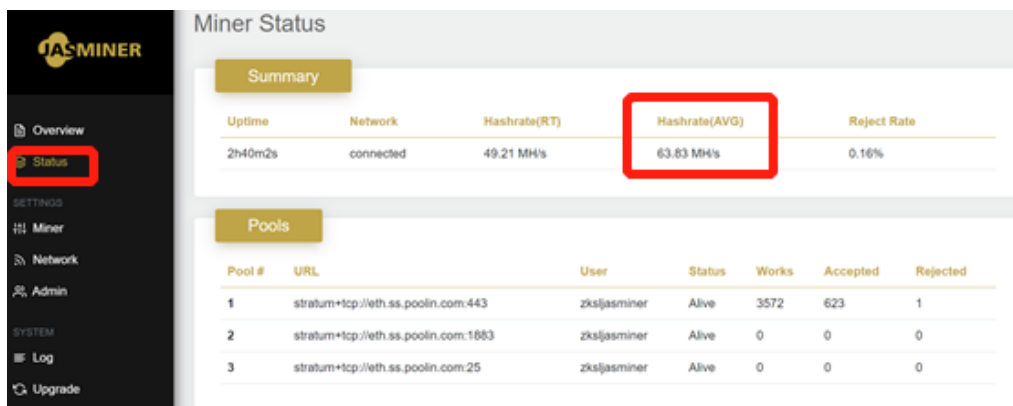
JASMINER

Overview
Status
SETTINGS
Miner
Network
Admin
SYSTEM
Log
Upgrade

Miner Status

Summary

| Uptime | Network | Hashrate(RT) | Hashrate(AVG) | Reject Rate |
|---|---|---|---|---|
| 2h40m2s | connected | 49.21 MH/s | 63.83 MH/s | 0.16% |

Pools

| Pool # | URL | User | Status | Works | Accepted | Rejected |
|---|---|---|---|---|---|---|
| 1 | stratum+tcp://eth.ss.poolin.com:443 | zksljasminer | Alive | 3572 | 623 | 1 |
| 2 | stratum+tcp://eth.ss.poolin.com:1883 | zksljasminer | Alive | 0 | 0 | 0 |
| 3 | stratum+tcp://eth.ss.poolin.com:25 | zksljasminer | Alive | 0 | 0 | 0 |